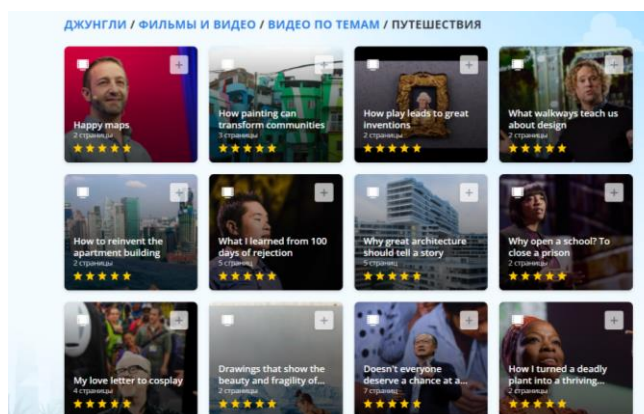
ДЖУНГЛИ / ФИЛЬМЫ И ВИДЕО / ВИДЕО ПО ТЕМАМ / ПУТЕШЕСТВИЯ

Happy maps
2 страницы

How painting can transform communities
3 страницы

How play leads to great inventions
2 страницы

What walkways teach us about design
2 страницы

How to reinvent the apartment building
2 страницы

What I learned from 100 days of rejection
5 страниц

Why great architecture should tell a story
5 страниц

Why open a school? To close a prison
2 страницы

My love letter to cosplay
4 страницы

Drawings that show the beauty and fragility of...
2 страницы

Doesn't everyone deserve a chance at a...
7 страниц

How I turned a deadly plant into a thriving...
2 страницы